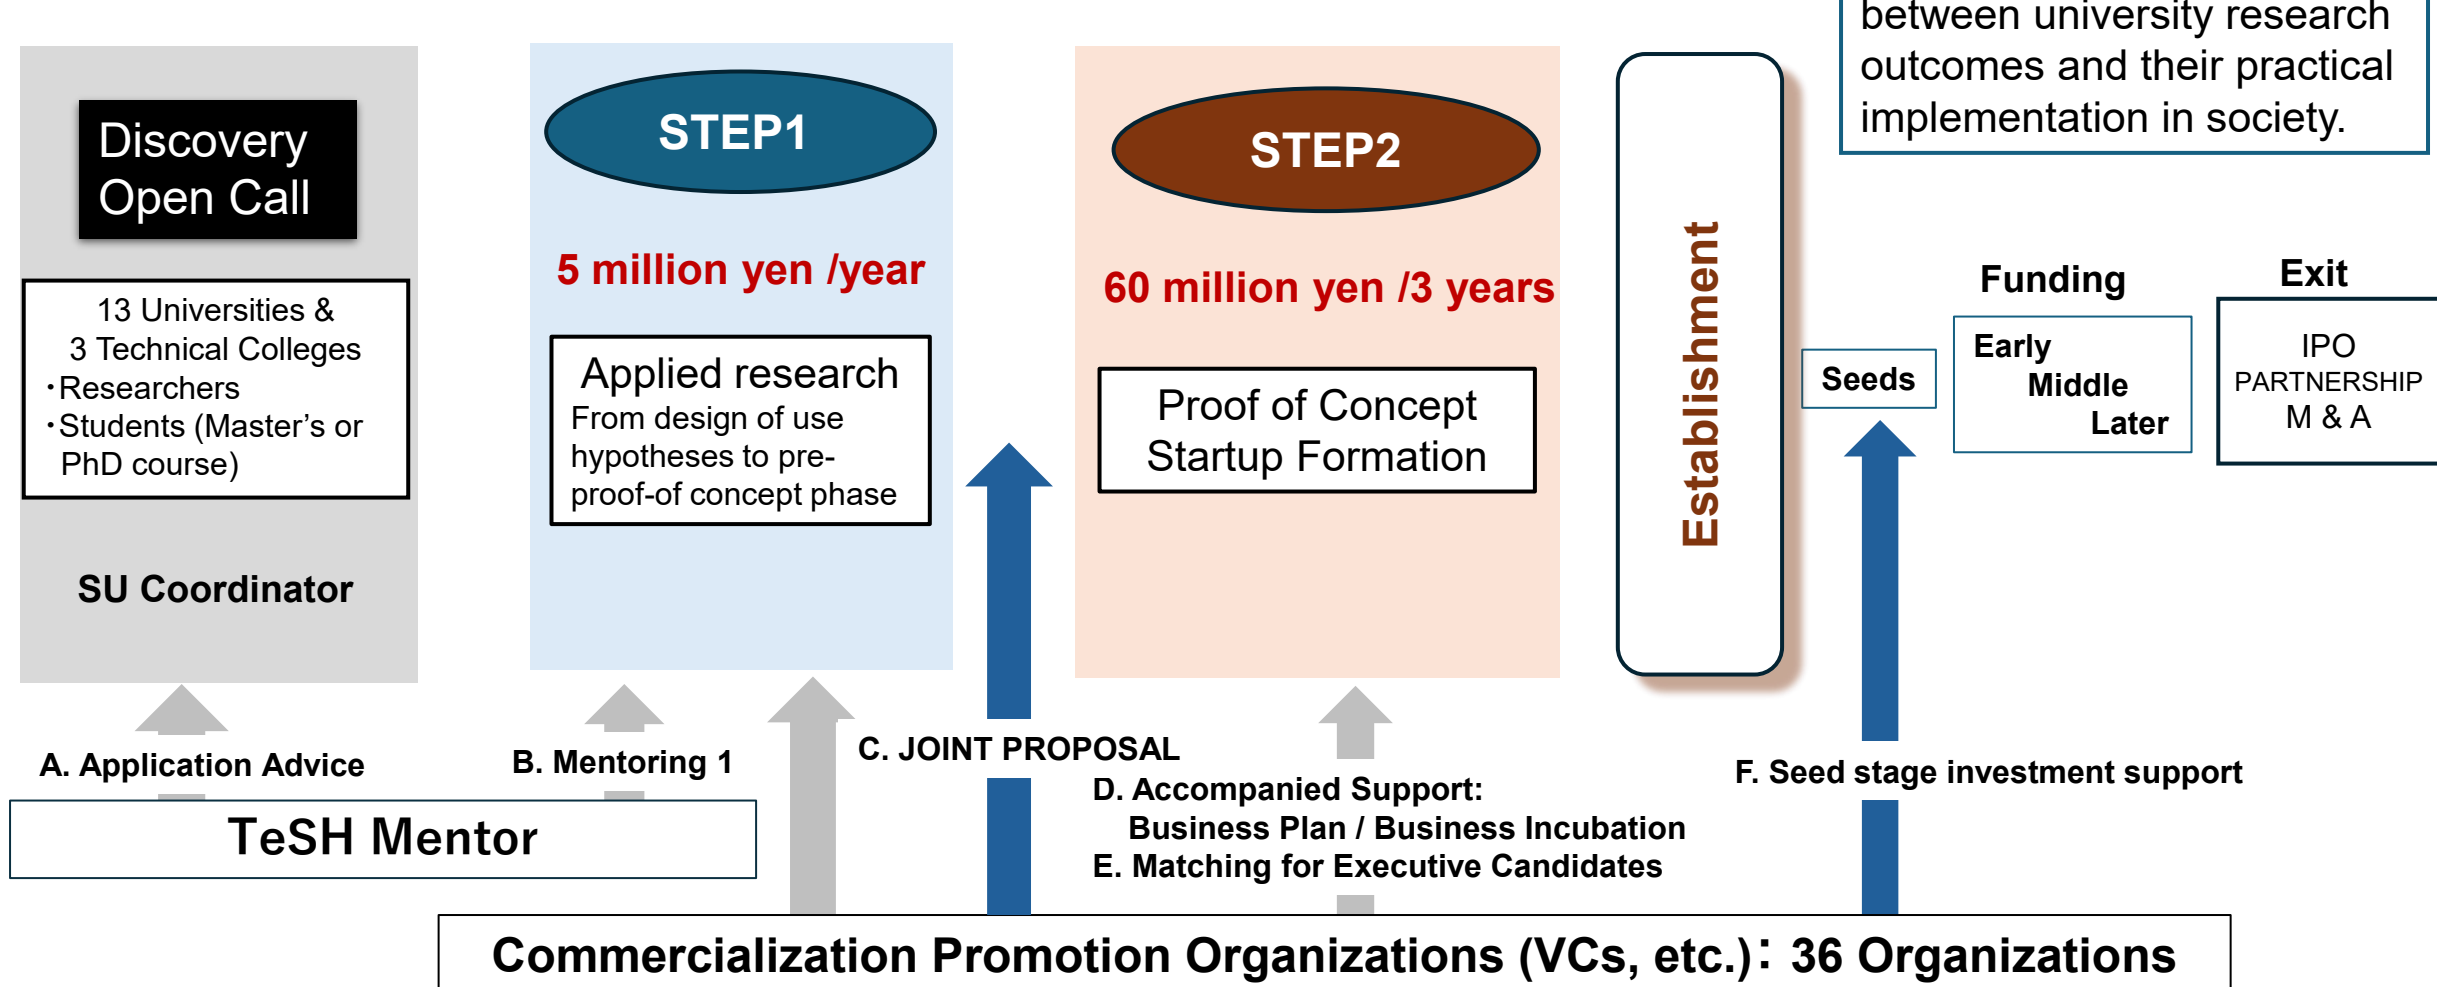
between university research outcomes and their practical implementation in society.

Discovery Open Call

13 Universities & 3 Technical Colleges
・Researchers
・Students (Master's or PhD course)

SU Coordinator

STEP1

5 million yen /year

Applied research
From design of use hypotheses to pre-proof-of concept phase

STEP2

60 million yen /3 years

Proof of Concept
Startup Formation

Establishment

Funding

Exit

Seeds

Early
Middle
Later

IPO
PARTNERSHIP
M & A

A. Application Advice

B. Mentoring 1

C. JOINT PROPOSAL

D. Accompanied Support:
Business Plan / Business Incubation
E. Matching for Executive Candidates

F. Seed stage investment support

TeSH Mentor

Commercialization Promotion Organizations (VCs, etc.): 36 Organizations